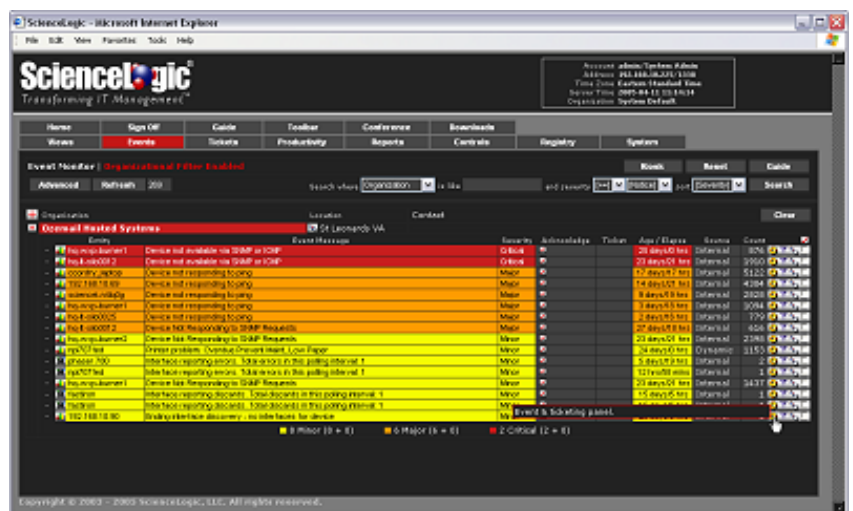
ScienceLogic - Microsoft Internet Explorer

File Edit View Favorites Tools Help

ScienceLogic
Transforming IT Management

Account admin/System Admin
Address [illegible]
Time Zone Eastern Standard Time
Server Time 2005-04-11 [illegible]
Organization System Default

Home | Sign Off | Guide | Toolbar | Conference | Downloads
Views | Events | Tickets | Productivity | Reports | Controls | Registry | System

Event Monitor | Organizational Filter Enabled

Kiosk | Reset | Guide

Advanced | Refresh 200

Search where Organization is like and severity >= Notice sort Severity Search

Organization | Location | Contact | Close

Ozonail Hosted Systems | St Leonards VA

| Entity | Event Message | Severity | Acknowledge | Ticket | Age / Elapse | Source | Count |
|---|---|---|---|---|---|---|---|
| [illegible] | Device not available via SNMP or ICMP | Critical | | | 20 days/0 hrs | Internal | 876 |
| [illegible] | Device not available via SNMP or ICMP | Critical | | | 23 days/0 hrs | Internal | 1910 |
| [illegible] | Device not responding to ping | Major | | | 17 days/17 hrs | Internal | 5122 |
| 192.168.18.60 | Device not responding to ping | Major | | | 14 days/21 hrs | Internal | 4284 |
| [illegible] | Device not responding to ping | Major | | | 9 days/9 hrs | Internal | 2828 |
| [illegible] | Device not responding to ping | Major | | | 3 days/8 hrs | Internal | 1094 |
| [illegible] | Device not responding to ping | Major | | | 2 days/8 hrs | Internal | 779 |
| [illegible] | Device NOT Responding to SNMP Requests | Major | | | 27 days/0 hrs | Internal | 416 |
| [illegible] | Device Not Responding to SNMP Requests | Minor | | | 23 days/21 hrs | Internal | 2346 |
| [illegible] | Printer problem: Overdue Prevent Maint, Low Paper | Minor | | | 24 days/0 hrs | Dynamic | 1153 |
| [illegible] | Interface reporting errors. Total errors in this polling interval: 1 | Minor | | | 5 days/17 hrs | Internal | 2 |
| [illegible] | Interface reporting errors. Total errors in this polling interval: 1 | Minor | | | 12 hrs/58 mins | Internal | 1 |
| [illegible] | Device Not Responding to SNMP Requests | Minor | | | 23 days/21 hrs | Internal | 3437 |
| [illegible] | Interface reporting discards. Total discards in this polling interval: 1 | Minor | | | 15 days/5 hrs | Internal | 1 |
| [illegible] | Interface reporting discards. Total discards in this polling interval: 1 | Minor | | | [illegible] | Internal | 1 |
| 192.168.10.90 | Ending interface discovery - no interfaces for device | Mi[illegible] | | | | | |

Event to ticketing panel.

9 Minor (9 + 0) | 6 Major (6 + 0) | 2 Critical (2 + 0)

Copyright © 2003 - 2005 ScienceLogic, LLC. All rights reserved.